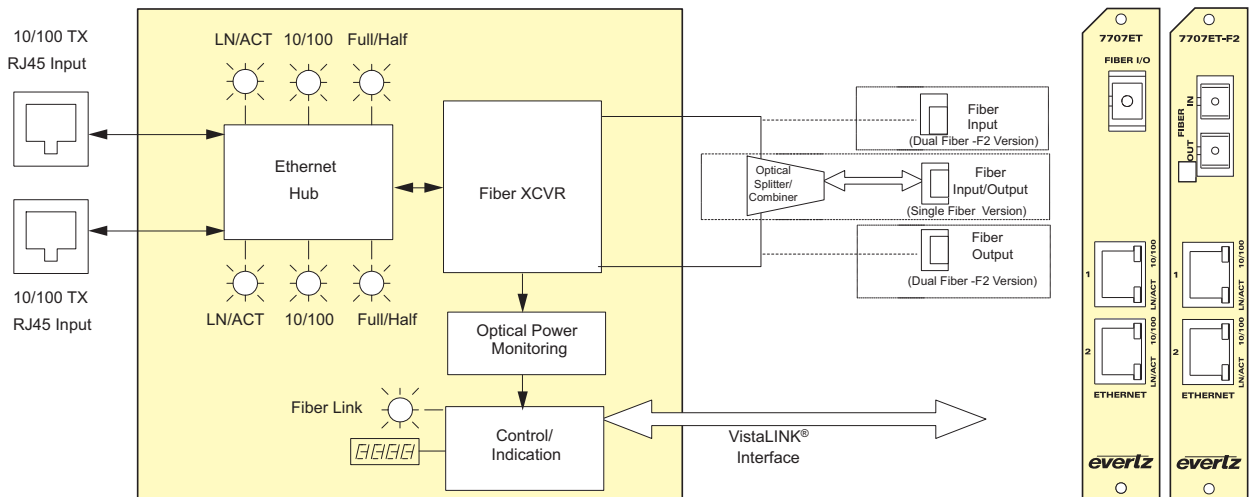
10/100 TX
RJ45 Input

LN/ACT 10/100 Full/Half

Ethernet
Hub

Fiber XCVR

Fiber
Input
(Dual Fiber -F2 Version)

Optical
Splitter/
Combiner

Fiber
Input/Output
(Single Fiber Version)

Fiber
Output
(Dual Fiber -F2 Version)

10/100 TX
RJ45 Input

LN/ACT 10/100 Full/Half

Optical Power
Monitoring

Fiber Link

Control/
Indication

VistaLINK®
Interface

7707ET
FIBER I/O
1
10/100
LN/ACT
2
10/100
LN/ACT
ETHERNET
evertz

7707ET-F2
FIBER
IN
OUT
1
10/100
LN/ACT
2
10/100
LN/ACT
ETHERNET
evertz